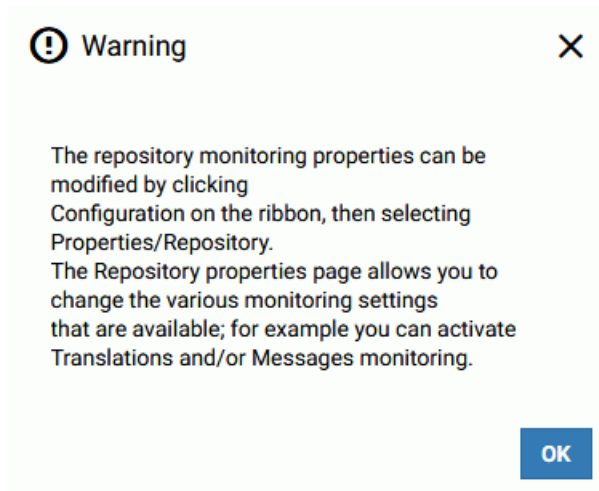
Warning

The repository monitoring properties can be modified by clicking
Configuration on the ribbon, then selecting Properties/Repository.
The Repository properties page allows you to change the various monitoring settings
that are available; for example you can activate Translations and/or Messages monitoring.

OK